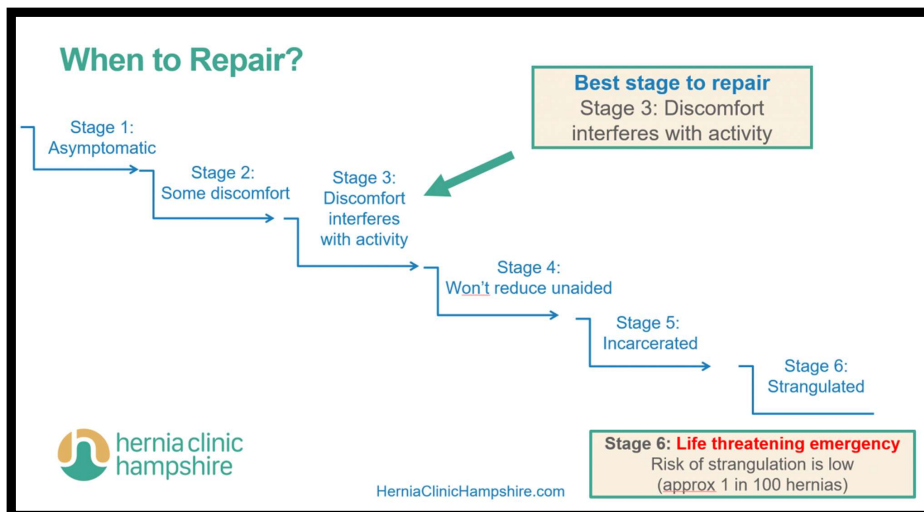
When to Repair?

Best stage to repair
Stage 3: Discomfort interferes with activity

Stage 1:
Asymptomatic

Stage 2:
Some discomfort

Stage 3:
Discomfort interferes with activity

Stage 4:
Won't reduce unaided

Stage 5:
Incarcerated

Stage 6:
Strangulated

hernia clinic hampshire

HerniaClinicHampshire.com

Stage 6: Life threatening emergency
Risk of strangulation is low
(approx 1 in 100 hernias)